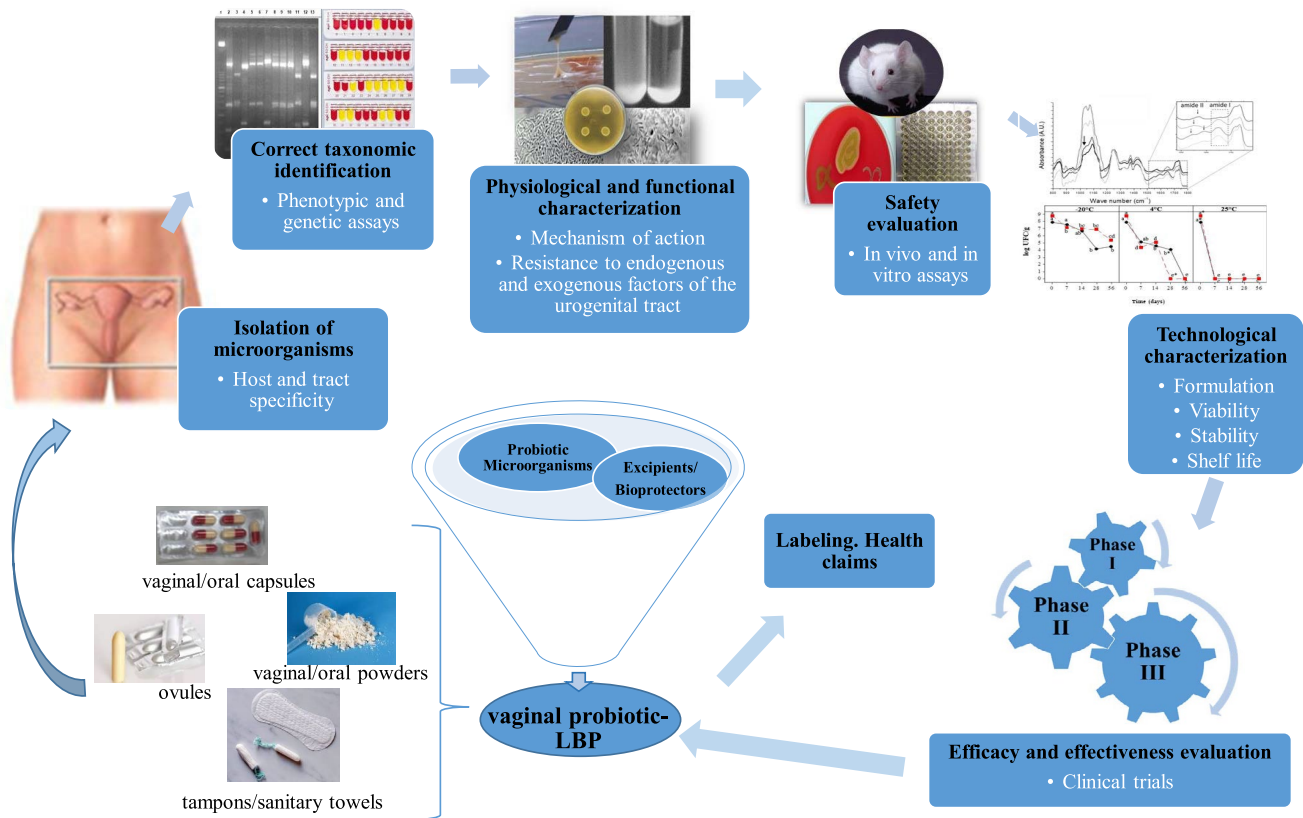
Correct taxonomic identification
• Phenotypic and genetic assays

Physiological and functional characterization
• Mechanism of action
• Resistance to endogenous and exogenous factors of the urogenital tract

Safety evaluation
• In vivo and in vitro assays

amide II
amide I
Absorbance (A.U.)
Wave number (cm$^{-1}$)

-20°C
4°C
25°C
log UFC/g
0 7 14 28 56
Time (days)

Isolation of microorganisms
• Host and tract specificity

Technological characterization
• Formulation
• Viability
• Stability
• Shelf life

Probiotic Microorganisms
Excipients/ Bioprotectors

vaginal/oral capsules

vaginal/oral powders

ovules

tampons/sanitary towels

Labeling. Health claims

Phase I
Phase II
Phase III

vaginal probiotic-LBP

Efficacy and effectiveness evaluation
• Clinical trials